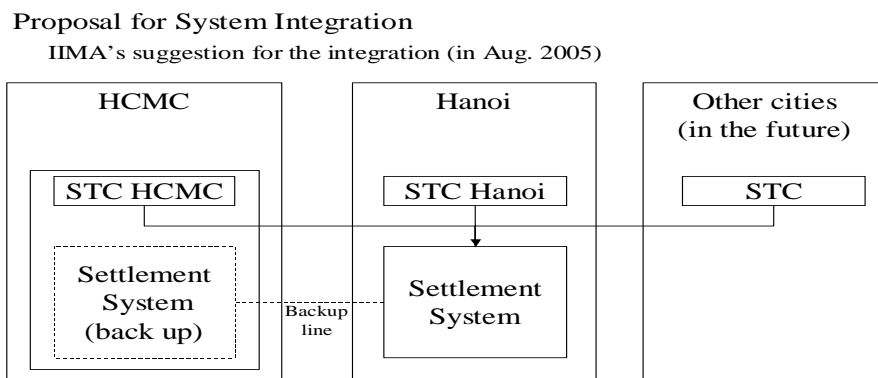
Proposal for System Integration

IIMA's suggestion for the integration (in Aug. 2005)

HCMC

STC HCMC

Settlement System (back up)

Backup line

Hanoi

STC Hanoi

Settlement System

Other cities (in the future)

STC